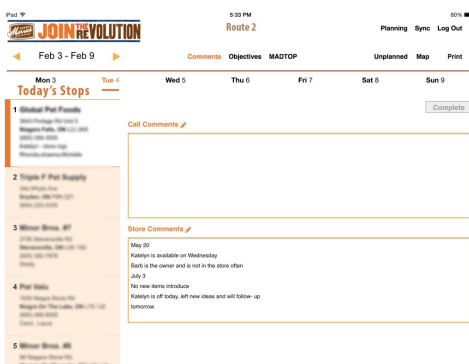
iPad
5:33 PM
80%

JOIN THE REVOLUTION
Route 2
Planning Sync Log Out

Feb 3 - Feb 9
Comments Objectives MADTOP
Unplanned Map Print

Mon 3 Tue 4 Wed 5 Thu 6 Fri 7 Sat 8 Sun 9

Today's Stops

1 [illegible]
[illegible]

2 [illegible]
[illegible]

3 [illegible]
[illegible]

4 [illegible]
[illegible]

5 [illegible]
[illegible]

Complete

Call Comments

Store Comments
May 20
Katelyn is available on Wednesday
Barb is the owner and is not in the store often
July 3
No new items introduce
Katelyn is off today, left new ideas and will follow- up tomorrow